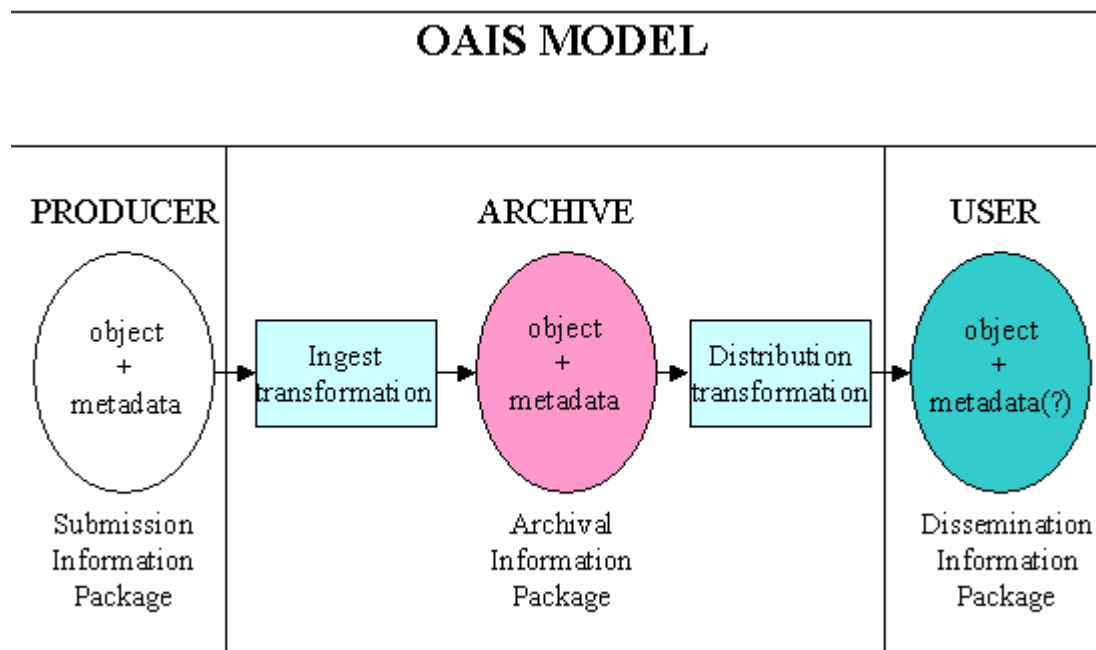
OAIS MODEL

PRODUCER

object
+
metadata

Submission
Information
Package

ARCHIVE

Ingest
transformation

object
+
metadata

Distribution
transformation

Archival
Information
Package

USER

object
+
metadata(?)

Dissemination
Information
Package